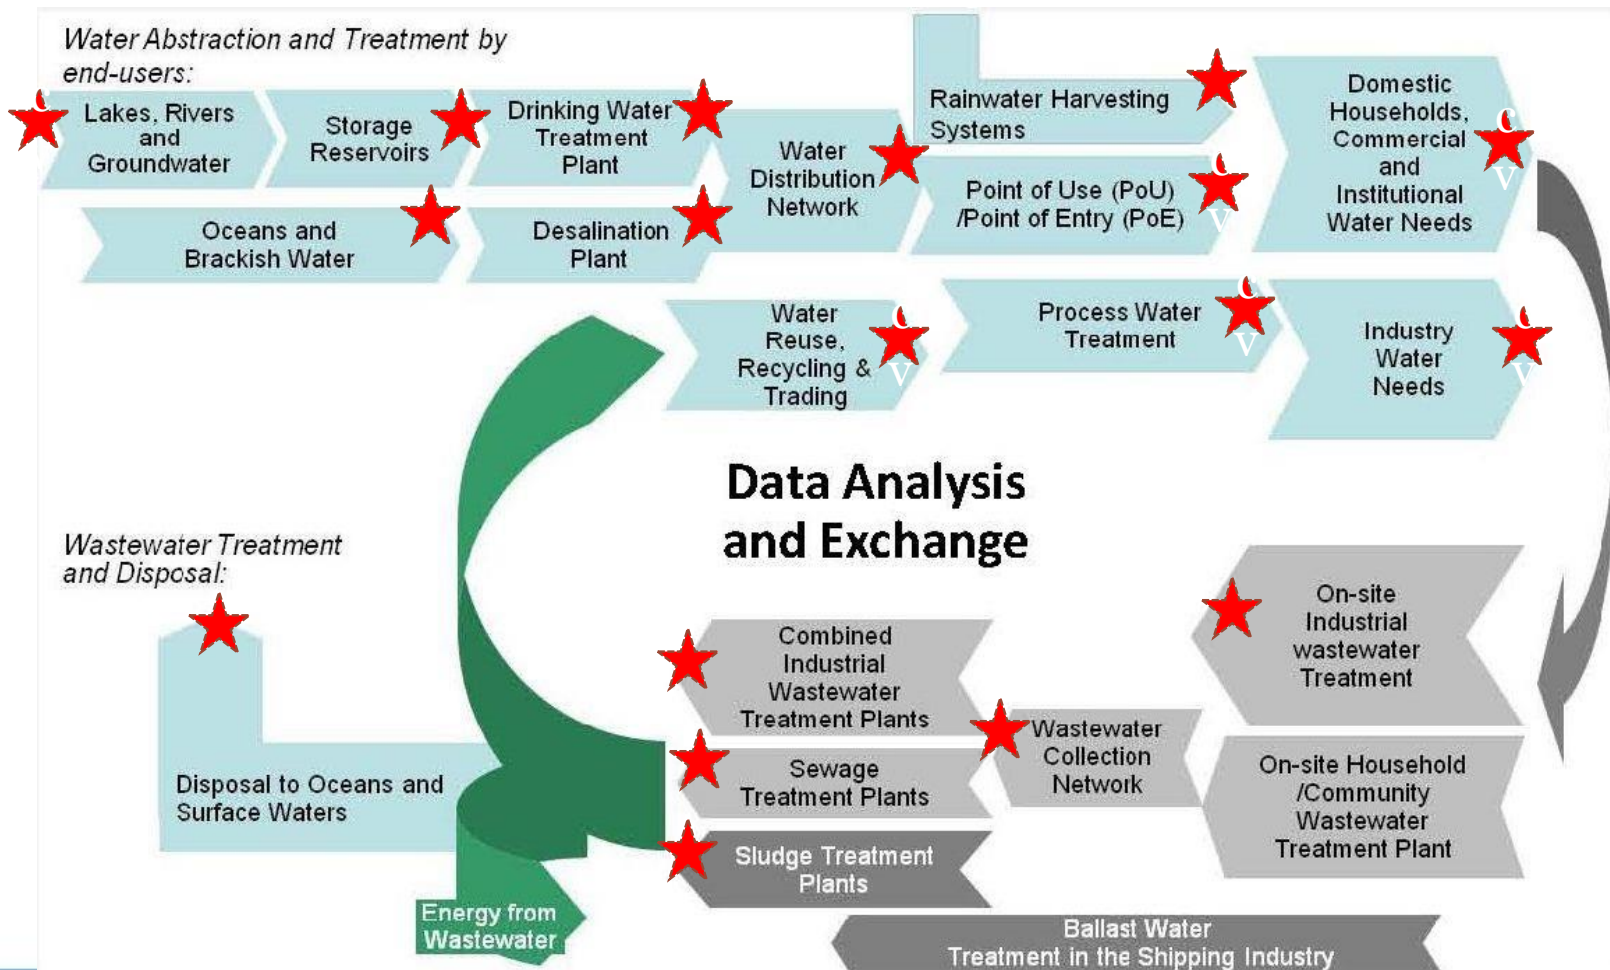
Water Abstraction and Treatment by end-users:

Lakes, Rivers and Groundwater

Storage Reservoirs

Drinking Water Treatment Plant

Oceans and Brackish Water

Desalination Plant

Water Distribution Network

Rainwater Harvesting Systems

Point of Use (PoU) /Point of Entry (PoE)

Domestic Households, Commercial and Institutional Water Needs

Water Reuse, Recycling & Trading

Process Water Treatment

Industry Water Needs

Data Analysis and Exchange

Wastewater Treatment and Disposal:

On-site Industrial wastewater Treatment

Combined Industrial Wastewater Treatment Plants

Wastewater Collection Network

Sewage Treatment Plants

On-site Household /Community Wastewater Treatment Plant

Disposal to Oceans and Surface Waters

Sludge Treatment Plants

Energy from Wastewater

Ballast Water Treatment in the Shipping Industry